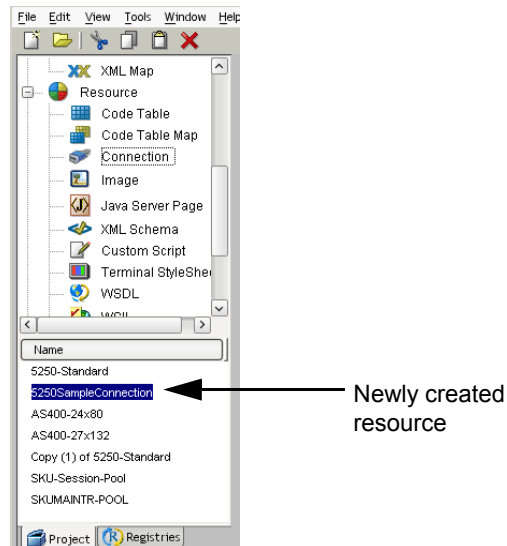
File Edit View Tools Window Help

XML Map
Resource
Code Table
Code Table Map
Connection
Image
Java Server Page
XML Schema
Custom Script
Terminal StyleShee
WSDL
WSIL

Name
5250-Standard
5250SampleConnection
AS400-24x80
AS400-27x132
Copy (1) of 5250-Standard
SKU-Session-Pool
SKUMAINTR-POOL

Project
Registries

Newly created resource